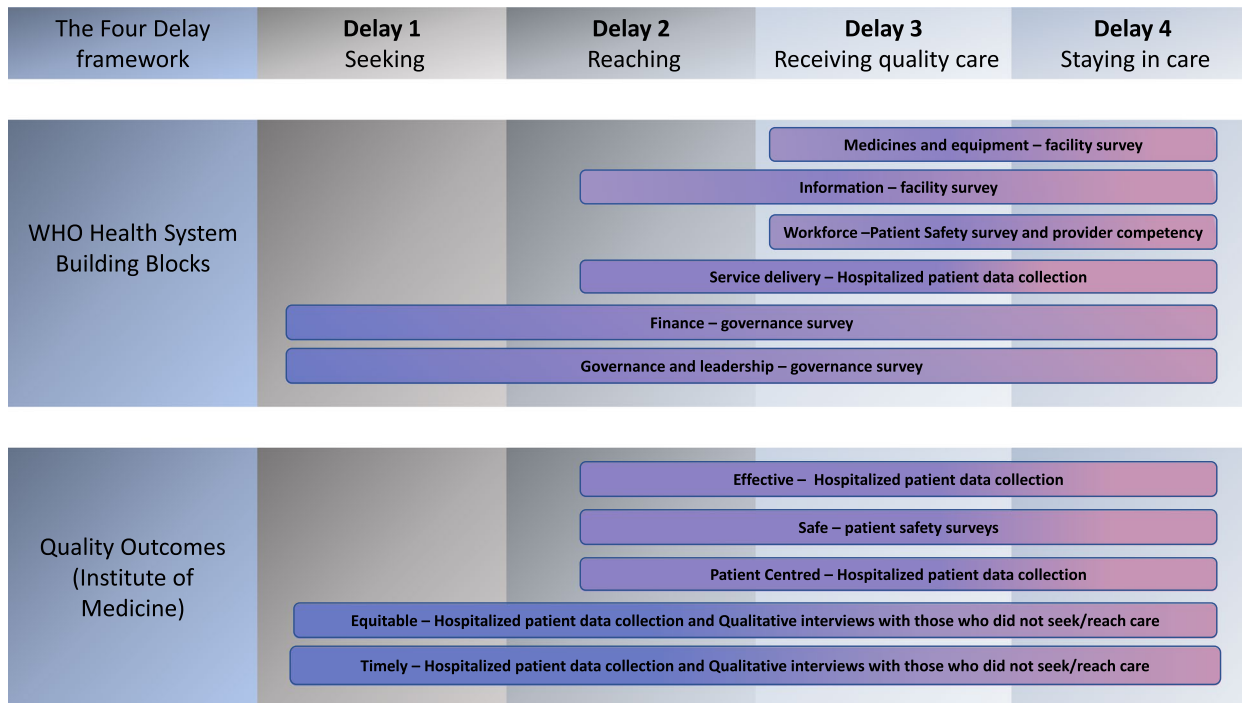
| The Four Delay framework | Delay 1 Seeking | Delay 2 Reaching | Delay 3 Receiving quality care | Delay 4 Staying in care |
|---|---|---|---|---|

WHO Health System Building Blocks

Medicines and equipment – facility survey

Information – facility survey

Workforce –Patient Safety survey and provider competency

Service delivery – Hospitalized patient data collection

Finance – governance survey

Governance and leadership – governance survey

Quality Outcomes (Institute of Medicine)

Effective – Hospitalized patient data collection

Safe – patient safety surveys

Patient Centred – Hospitalized patient data collection

Equitable – Hospitalized patient data collection and Qualitative interviews with those who did not seek/reach care

Timely – Hospitalized patient data collection and Qualitative interviews with those who did not seek/reach care